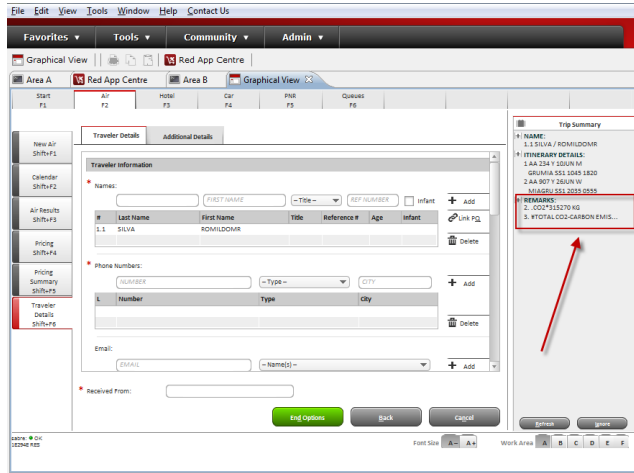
File Edit View Tools Window Help Contact Us

Favorites ▾ Tools ▾ Community ▾ Admin ▾

Graphical View | Red App Centre

Area A | Red App Centre | Area B | Graphical View

Start F1 | Air F2 | Hotel F3 | Car F4 | PNR F5 | Queues F6

New Air Shift+F1
Calendar Shift+F2
Air Results Shift+F3
Pricing Shift+F4
Pricing Summary Shift+F5
Traveler Details Shift+F6

Traveler Details | Additional Details

Traveler Information

* Names:

FIRST NAME | – Title – | REF NUMBER | Infant | Add

| # | Last Name | First Name | Title | Reference # | Age | Infant |
|---|---|---|---|---|---|---|
| 1.1 | SILVA | ROMILDOMR | | | | |

Link PQ
Delete

* Phone Numbers:

NUMBER | – Type – | CITY | Add

| L | Number | Type | City |
|---|---|---|---|
| | | | |

Delete

Email:

EMAIL | – Name(s) – | Add

* Received From:

End Options | Back | Cancel

Trip Summary

NAME:
1.1 SILVA / ROMILDOMR

ITINERARY DETAILS:
1 AA 234 Y 10JUN M
GRUMIA SS1 1045 1820
2 AA 907 Y 26JUN W
MIAGRU SS1 2035 0555

REMARKS:
2. ..CO2*315270 KG
3. #TOTAL CO2-CARBON EMIS...

Refresh | Ignore

sabre: ● OK
1E2946 RES

Font Size A– A+

Work Area A B C D E F